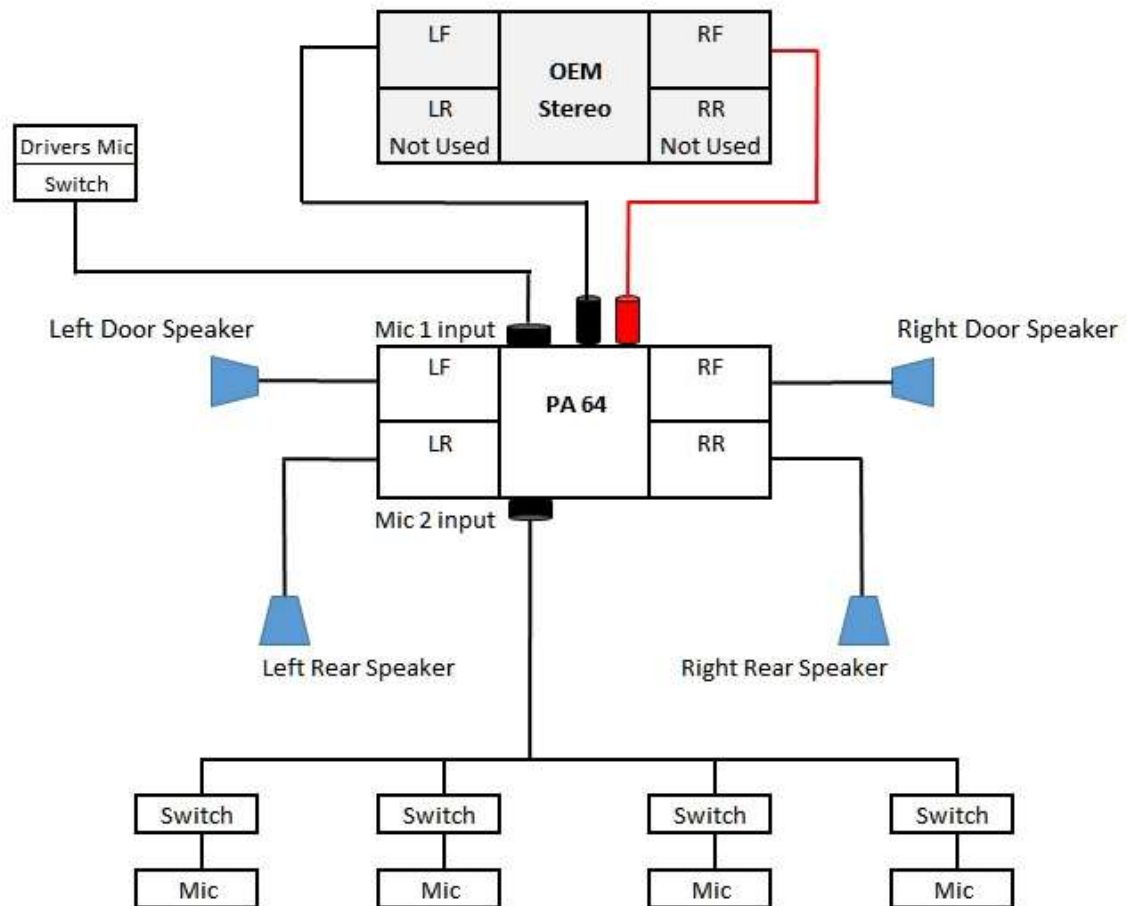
LF

OEM
Stereo

RF

LR
Not Used

RR
Not Used

Drivers Mic
Switch

Left Door Speaker

Mic 1 input

Right Door Speaker

LF

PA 64

RF

LR

RR

Mic 2 input

Left Rear Speaker

Right Rear Speaker

Switch

Switch

Switch

Switch

Mic

Mic

Mic

Mic